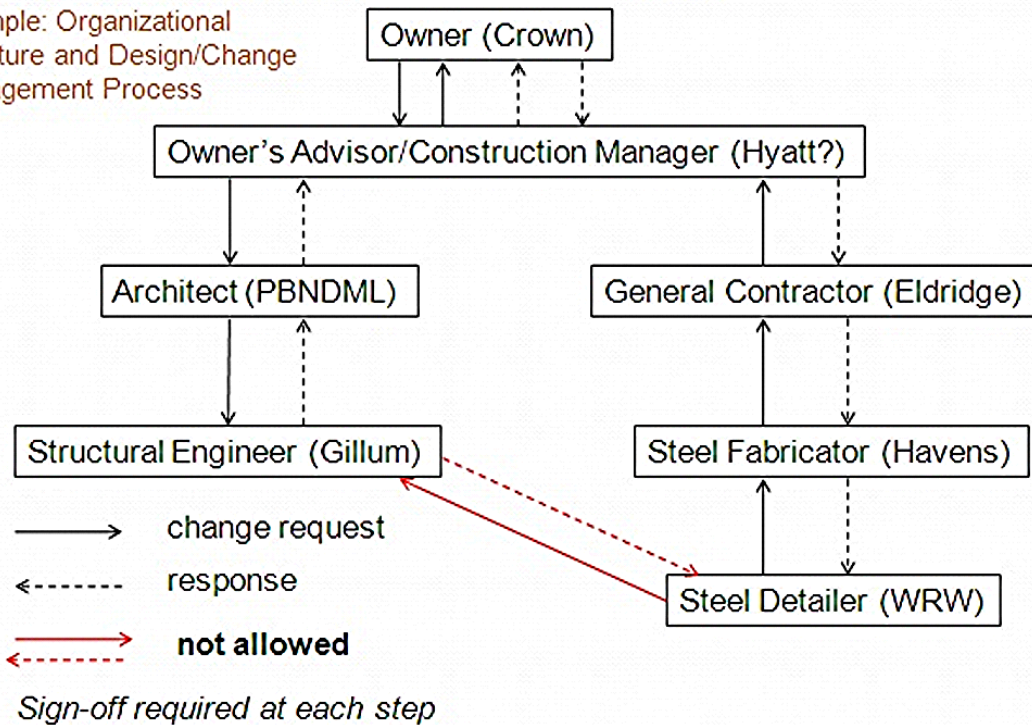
mple: Organizational ture and Design/Change gement Process

Owner (Crown)

Owner's Advisor/Construction Manager (Hyatt?)

Architect (PBNDML)

General Contractor (Eldridge)

Structural Engineer (Gillum)

Steel Fabricator (Havens)

Steel Detailer (WRW)

change request

response

not allowed

Sign-off required at each step